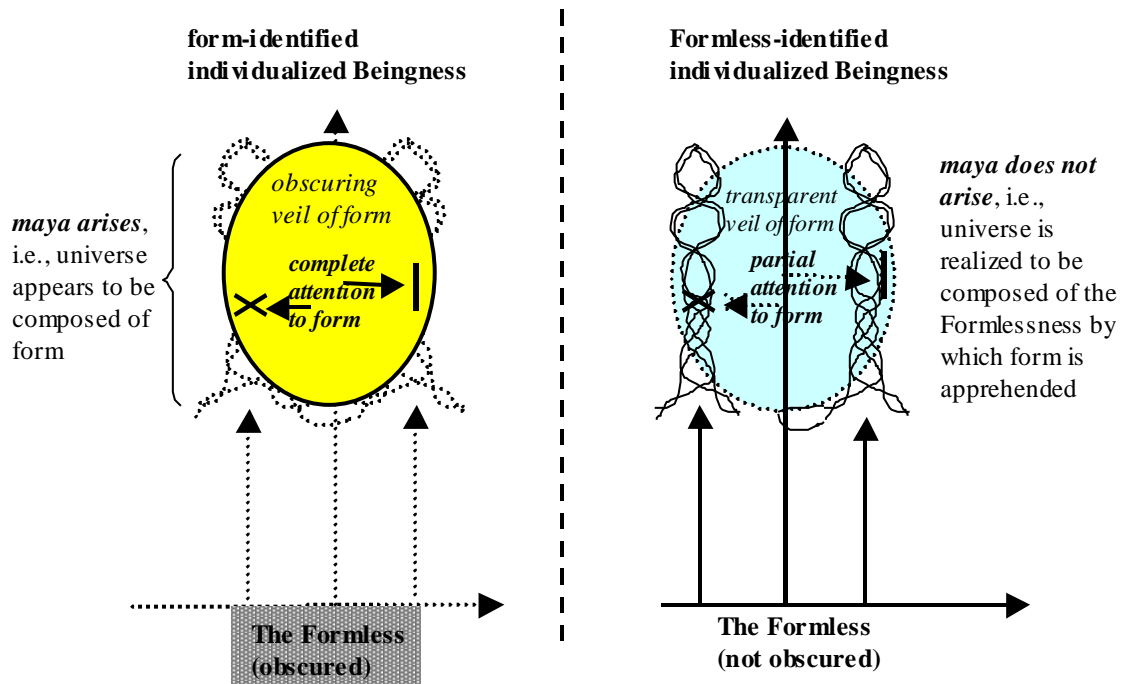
form-identified individualized Beingness

obscuring veil of form

complete attention to form

*maya arises*, i.e., universe appears to be composed of form

The Formless (obscured)

Formless-identified individualized Beingness

transparent veil of form

partial attention to form

*maya does not arise*, i.e., universe is realized to be composed of the Formlessness by which form is apprehended

The Formless (not obscured)